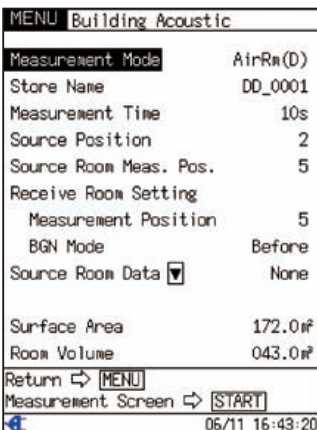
MENU Building Acoustic

Measurement Mode AirRm(D)
Store Name DD_0001
Measurement Time 10s
Source Position 2
Source Room Meas. Pos. 5
Receive Room Setting
Measurement Position 5
BGN Mode Before
Source Room Data ▼ None

Surface Area 172.0m²
Room Volume 043.0m³
Return ⇨ MENU
Measurement Screen ⇨ START
06/11 16:43:20